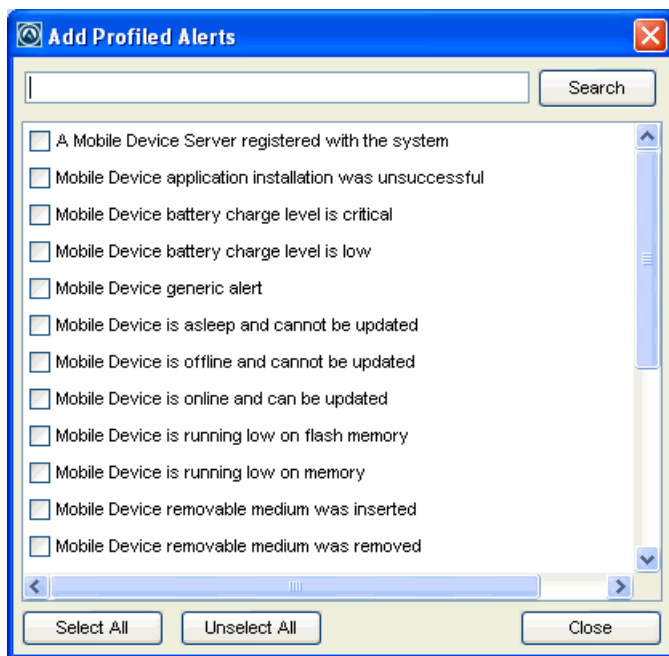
Add Profiled Alerts

Search

A Mobile Device Server registered with the system
Mobile Device application installation was unsuccessful
Mobile Device battery charge level is critical
Mobile Device battery charge level is low
Mobile Device generic alert
Mobile Device is asleep and cannot be updated
Mobile Device is offline and cannot be updated
Mobile Device is online and can be updated
Mobile Device is running low on flash memory
Mobile Device is running low on memory
Mobile Device removable medium was inserted
Mobile Device removable medium was removed

Select All
Unselect All
Close